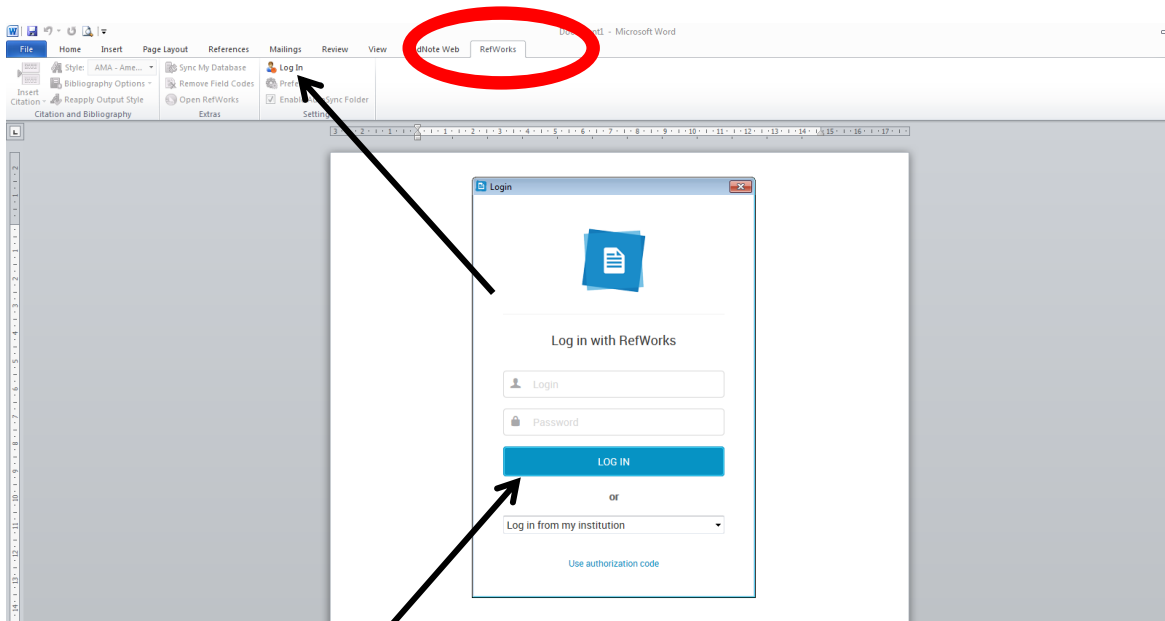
Doc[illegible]nt1 - Microsoft Word

File Home Insert Page Layout References Mailings Review View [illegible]dNote Web RefWorks

Insert Citation
Style: AMA - Ame...
Bibliography Options
Reapply Output Style
Citation and Bibliography

Sync My Database
Remove Field Codes
Open RefWorks
Extras

Log In
Pref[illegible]
Enab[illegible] Sync Folder
Setting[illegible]

Login

Log in with RefWorks

Login

Password

LOG IN

or

Log in from my institution

Use authorization code